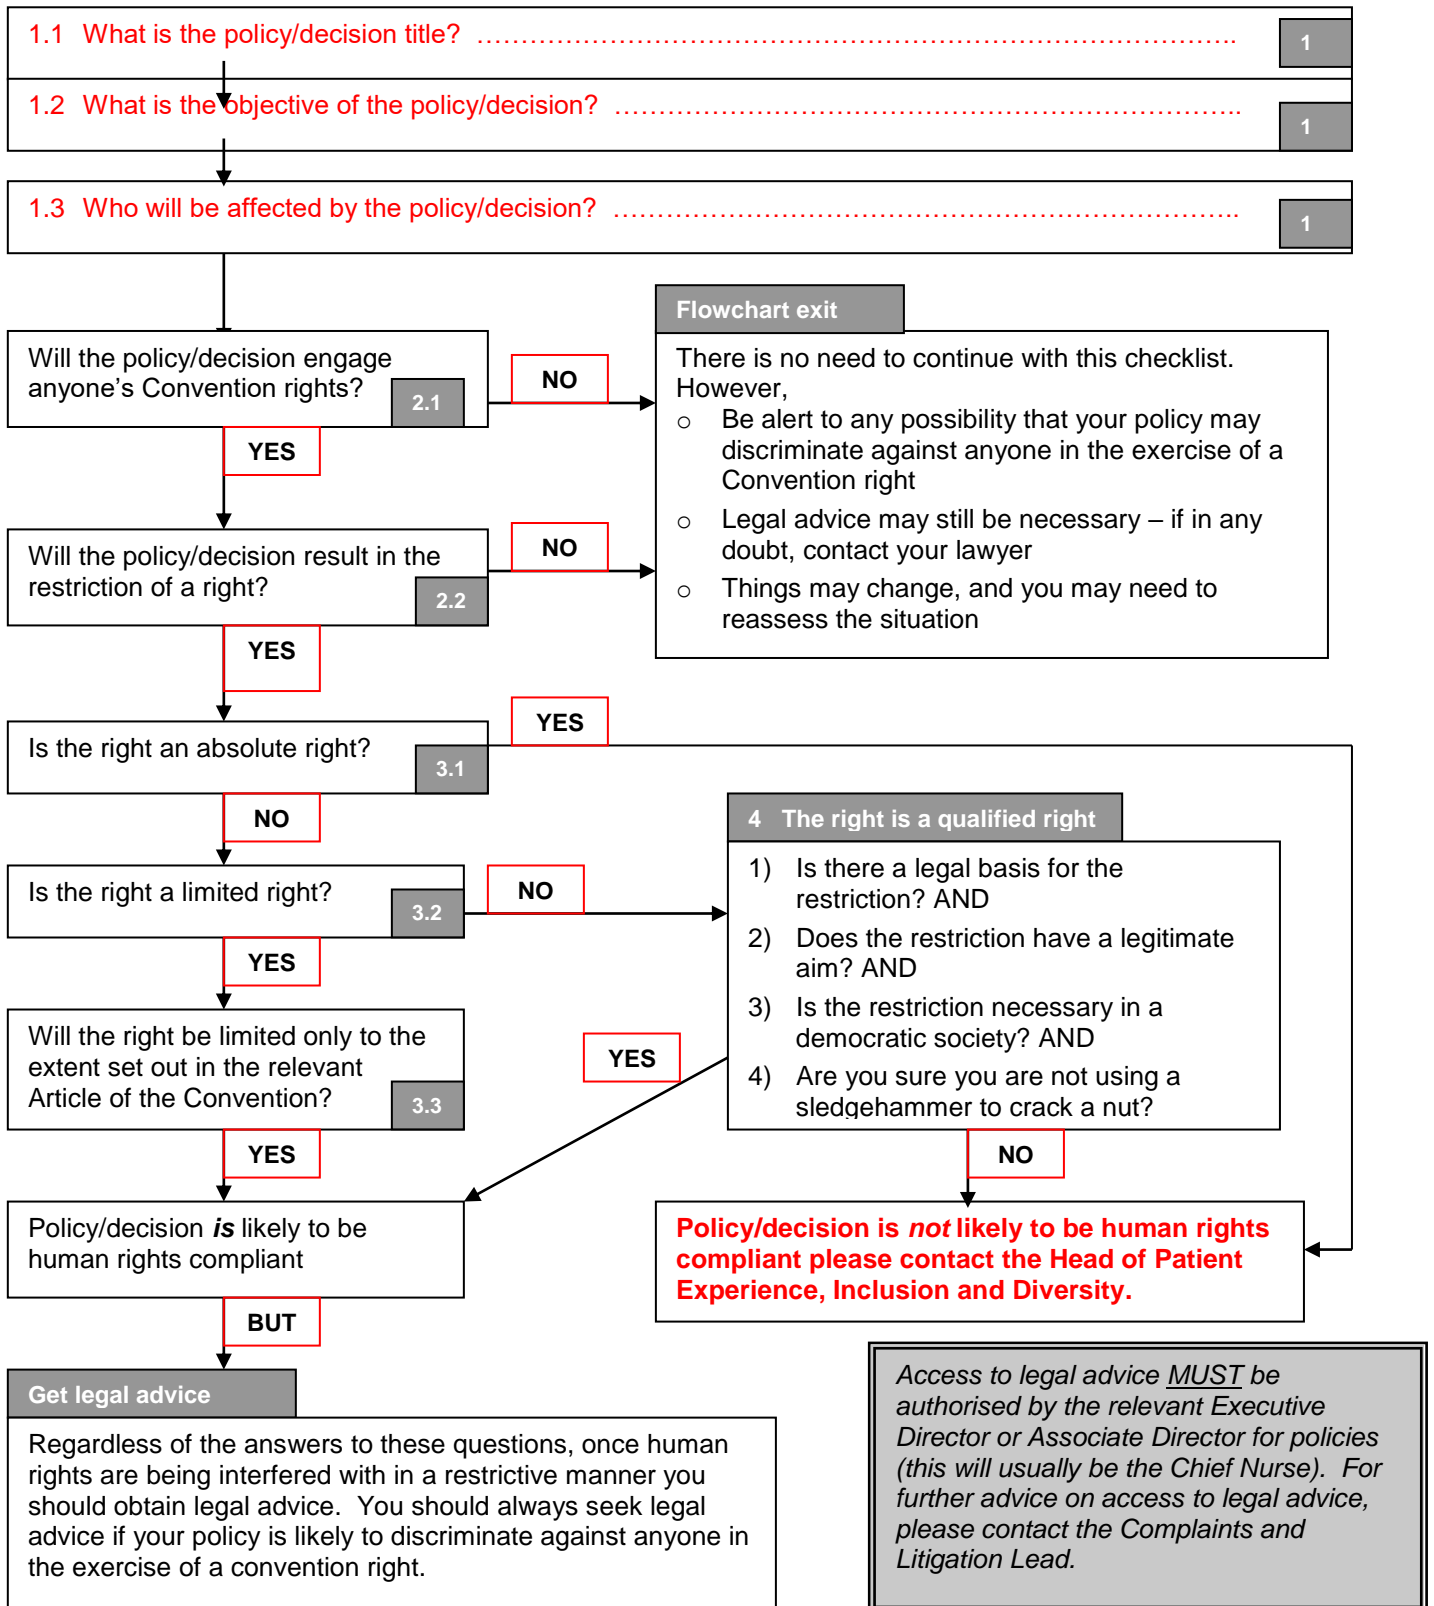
1.1 What is the policy/decision title? ........................................................................

1

1.2 What is the objective of the policy/decision? ..........................................................

1

1.3 Who will be affected by the policy/decision? ..........................................................

1

Will the policy/decision engage anyone's Convention rights?

2.1

NO

YES

Flowchart exit

There is no need to continue with this checklist. However,

- Be alert to any possibility that your policy may discriminate against anyone in the exercise of a Convention right
- Legal advice may still be necessary – if in any doubt, contact your lawyer
- Things may change, and you may need to reassess the situation

Will the policy/decision result in the restriction of a right?

2.2

NO

YES

Is the right an absolute right?

3.1

YES

NO

Is the right a limited right?

3.2

NO

4 The right is a qualified right

1) Is there a legal basis for the restriction? AND
2) Does the restriction have a legitimate aim? AND
3) Is the restriction necessary in a democratic society? AND
4) Are you sure you are not using a sledgehammer to crack a nut?

YES

Will the right be limited only to the extent set out in the relevant Article of the Convention?

3.3

YES

YES

NO

Policy/decision ***is*** likely to be human rights compliant

**Policy/decision is *not* likely to be human rights compliant please contact the Head of Patient Experience, Inclusion and Diversity.**

BUT

Get legal advice

Regardless of the answers to these questions, once human rights are being interfered with in a restrictive manner you should obtain legal advice. You should always seek legal advice if your policy is likely to discriminate against anyone in the exercise of a convention right.

*Access to legal advice MUST be authorised by the relevant Executive Director or Associate Director for policies (this will usually be the Chief Nurse). For further advice on access to legal advice, please contact the Complaints and Litigation Lead.*